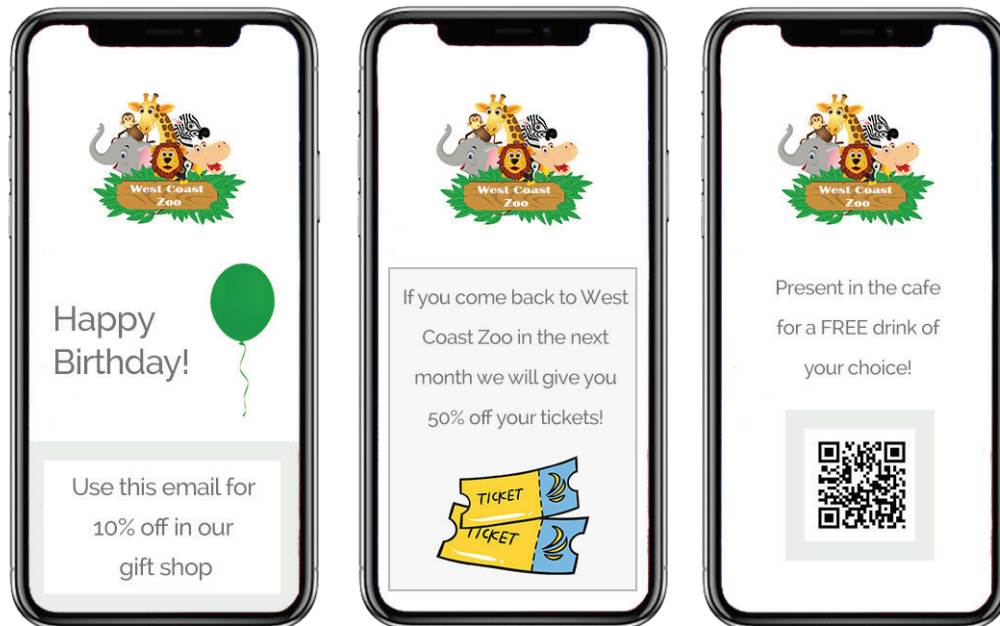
West Coast Zoo

Happy Birthday!

Use this email for 10% off in our gift shop

West Coast Zoo

If you come back to West Coast Zoo in the next month we will give you 50% off your tickets!

TICKET

TICKET

West Coast Zoo

Present in the cafe for a FREE drink of your choice!